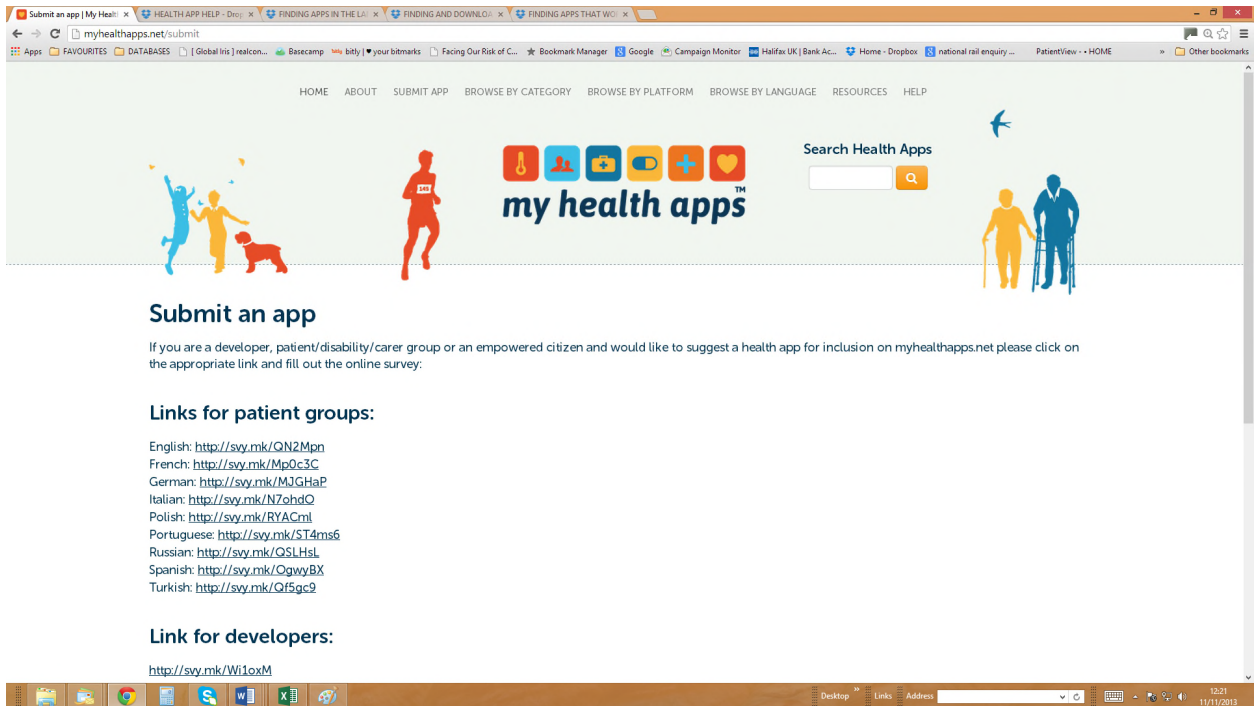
Submit an app | My Healt × HEALTH APP HELP - Drop × FINDING APPS IN THE LA × FINDING AND DOWNLOA × FINDING APPS THAT WO ×

myhealthapps.net/submit

Apps FAVOURITES DATABASES [ Global Iris ] realcon... Basecamp bitly | your bitmarks Facing Our Risk of C... Bookmark Manager Google Campaign Monitor Halifax UK | Bank Ac... Home - Dropbox national rail enquiry ... PatientView - • HOME » Other bookmarks

HOME ABOUT SUBMIT APP BROWSE BY CATEGORY BROWSE BY PLATFORM BROWSE BY LANGUAGE RESOURCES HELP

my health apps™

Search Health Apps

Submit an app

If you are a developer, patient/disability/carer group or an empowered citizen and would like to suggest a health app for inclusion on myhealthapps.net please click on the appropriate link and fill out the online survey:

Links for patient groups:

English: http://svy.mk/QN2Mpn
French: http://svy.mk/Mp0c3C
German: http://svy.mk/MJGHaP
Italian: http://svy.mk/N7ohdO
Polish: http://svy.mk/RYACml
Portuguese: http://svy.mk/ST4ms6
Russian: http://svy.mk/QSLHsL
Spanish: http://svy.mk/OgwyBX
Turkish: http://svy.mk/Qf5gc9

Link for developers:

http://svy.mk/Wi1oxM

Desktop » Links Address 12:21 11/11/2013